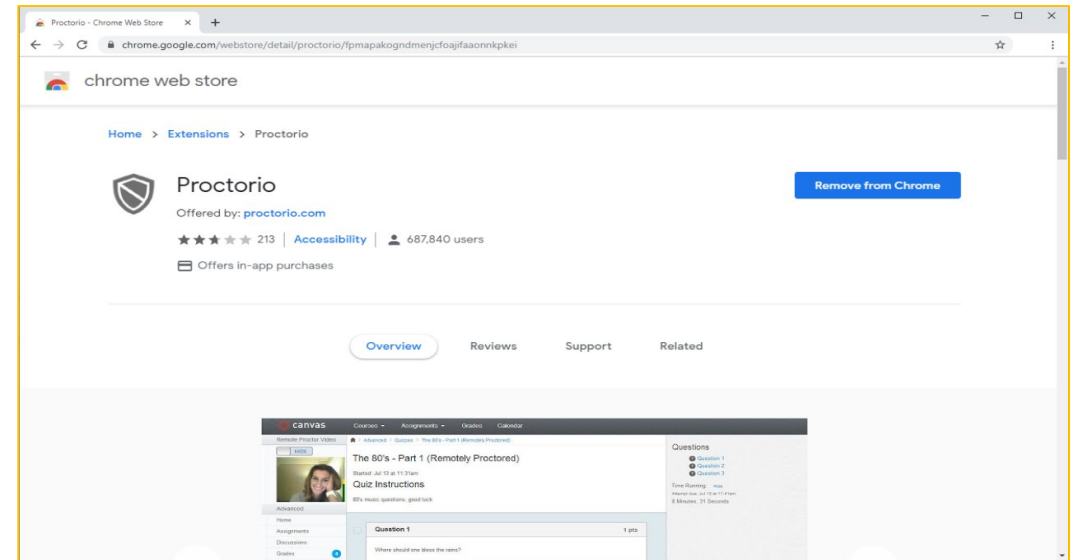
Proctorio - Chrome Web Store ×

chrome.google.com/webstore/detail/proctorio/fpmapakogndmenjcfoajifaaonnkpkei

chrome web store

Home > Extensions > Proctorio

Proctorio

Offered by: proctorio.com

213 | Accessibility | 687,840 users

Offers in-app purchases

Remove from Chrome

Overview Reviews Support Related

canvas Courses Assignments Grades Calendar

Remote Proctor Video

HIDE

Advanced > Quizzes > The 80's - Part 1 (Remotely Proctored)

The 80's - Part 1 (Remotely Proctored)

Started: Jul 13 at 11:31am

Quiz Instructions

80's music questions, good luck

Advanced

Home

Assignments

Discussions

Grades

Question 1

1 pts

Where should one bless the rains?

Questions

Question 1

Question 2

Question 3

Time Running: Hide

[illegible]

8 Minutes, 31 Seconds